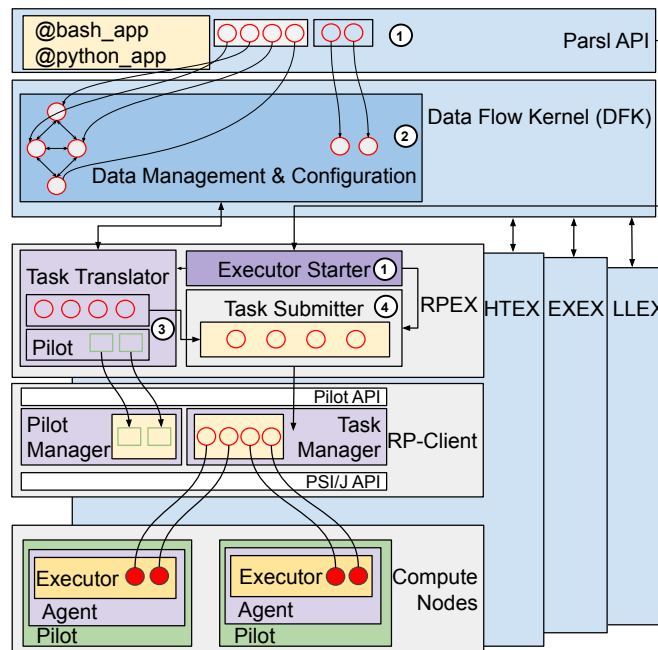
@bash_app
@python_app

1

Parsl API

Data Flow Kernel (DFK)

2

Data Management & Configuration

Task Translator

Executor Starter 1

Task Submitter 4

RPEX

3

Pilot

HTEX

EXEX

LLEX

Pilot API

Pilot Manager

Task Manager

RP-Client

PSI/J API

Executor

Agent

Pilot

Executor

Agent

Pilot

Compute Nodes